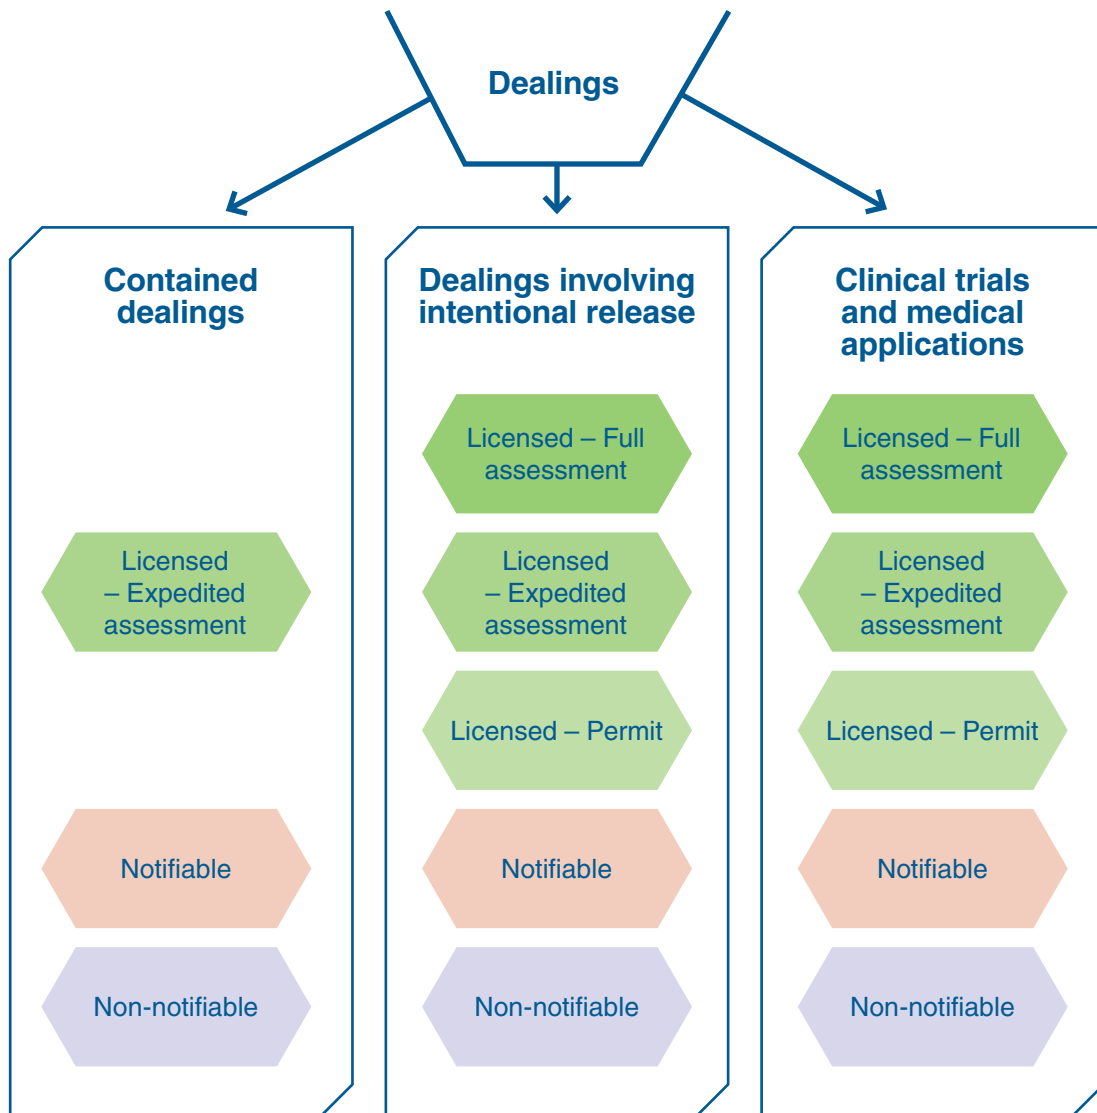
Dealings

Contained dealings

Licensed – Expedited assessment

Notifiable

Non-notifiable

Dealings involving intentional release

Licensed – Full assessment

Licensed – Expedited assessment

Licensed – Permit

Notifiable

Non-notifiable

Clinical trials and medical applications

Licensed – Full assessment

Licensed – Expedited assessment

Licensed – Permit

Notifiable

Non-notifiable